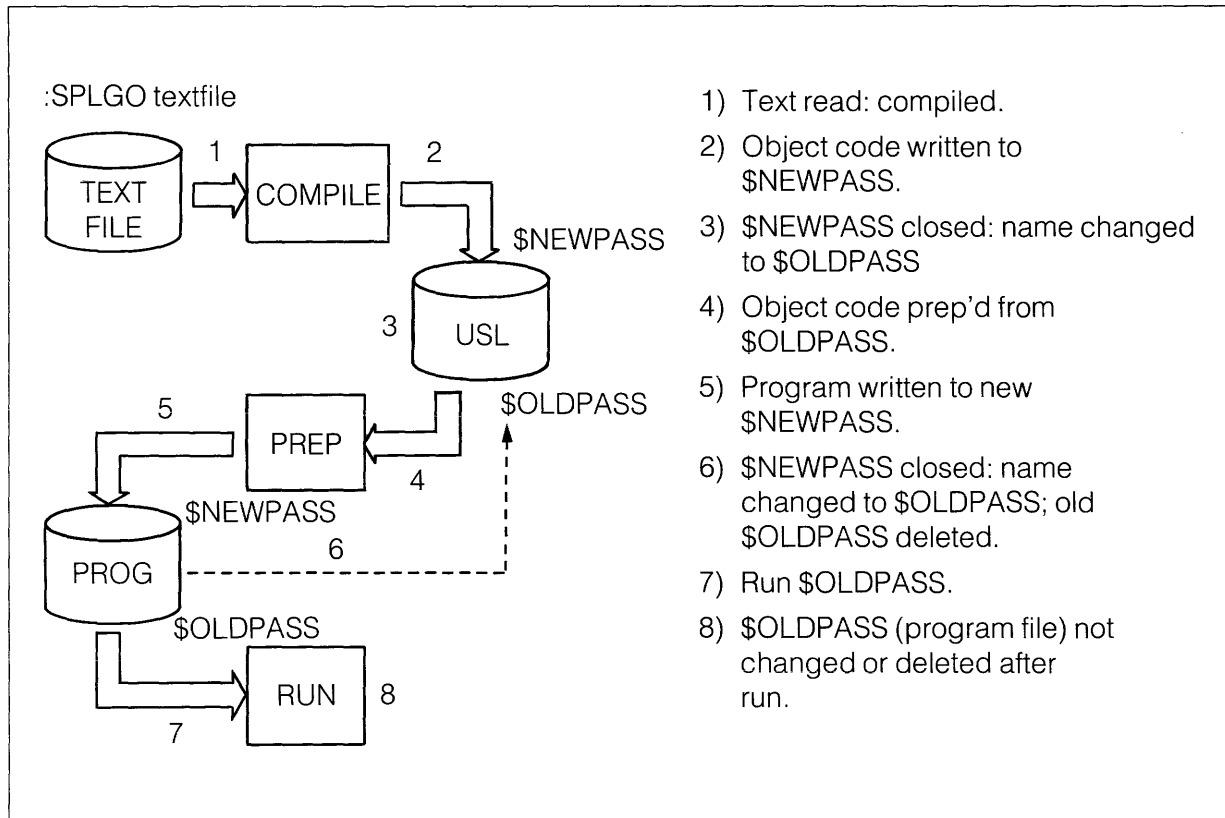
:SPLGO textfile

TEXT FILE

1

COMPILE

2

$NEWPASS

3

USL

$OLDPASS

5

PREP

4

$NEWPASS

6

PROG

$OLDPASS

RUN

8

7

1) Text read: compiled.

2) Object code written to $NEWPASS.

3) $NEWPASS closed: name changed to $OLDPASS

4) Object code prep'd from $OLDPASS.

5) Program written to new $NEWPASS.

6) $NEWPASS closed: name changed to $OLDPASS; old $OLDPASS deleted.

7) Run $OLDPASS.

8) $OLDPASS (program file) not changed or deleted after run.